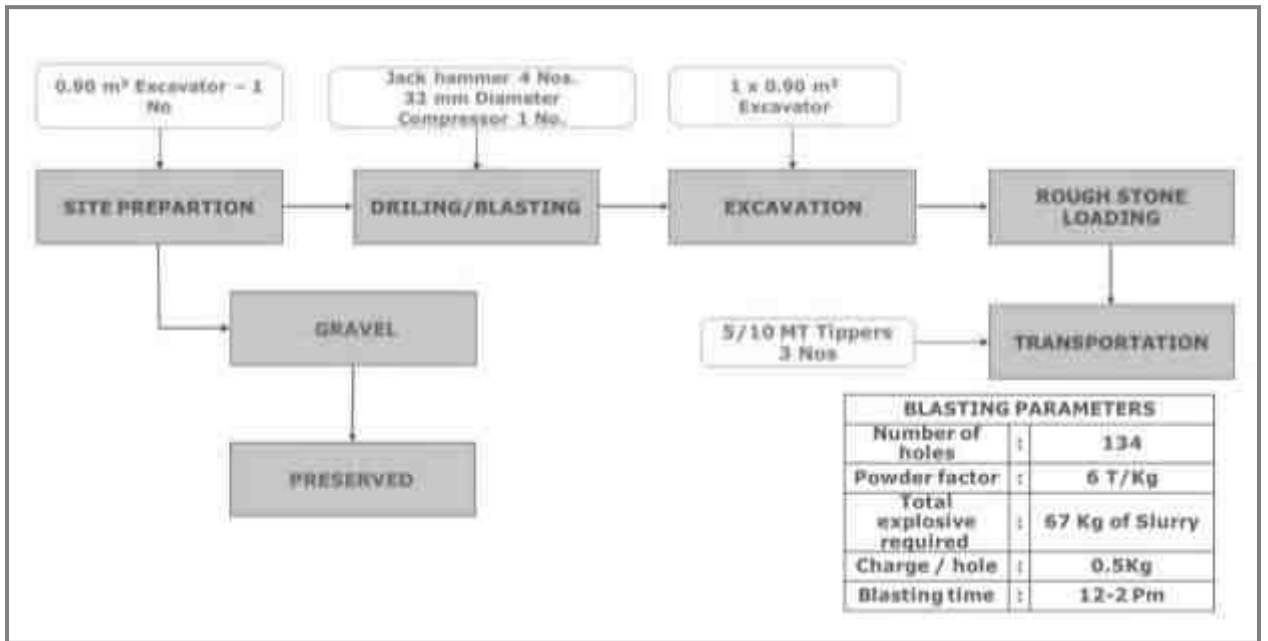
0.90 m³ Excavator – 1 No

Jack hammer 4 Nos. 32 mm Diameter Compressor 1 No.

1 x 0.90 m³ Excavator

SITE PREPARTION

DRILING/BLASTING

EXCAVATION

ROUGH STONE LOADING

GRAVEL

5/10 MT Tippers 3 Nos

TRANSPORTATION

PRESERVED

| BLASTING PARAMETERS | | |
|---|---|---|
| Number of holes | : | 134 |
| Powder factor | : | 6 T/Kg |
| Total explosive required | : | 67 Kg of Slurry |
| Charge / hole | : | 0.5Kg |
| Blasting time | : | 12-2 Pm |